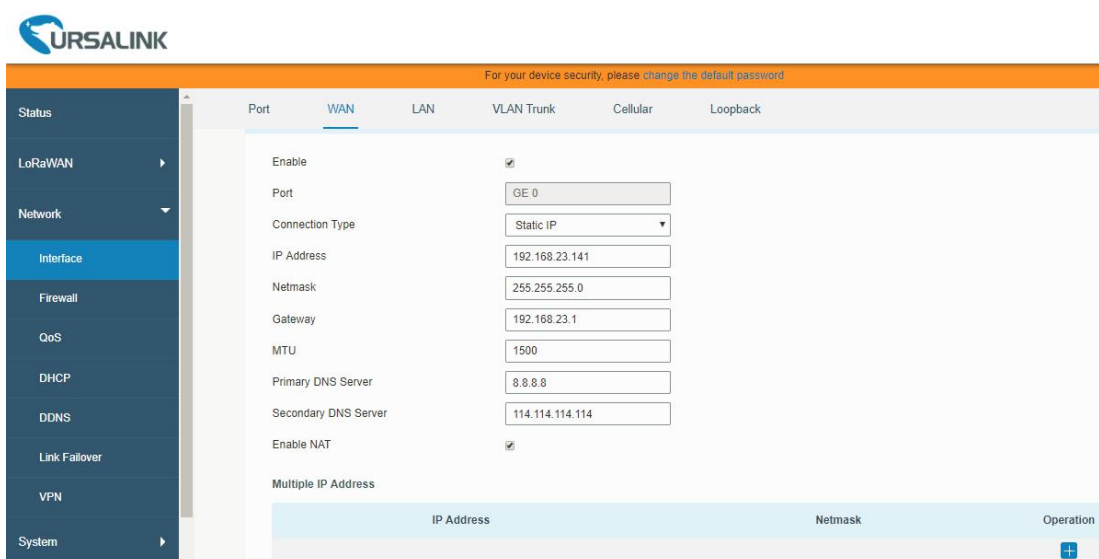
URSALINK

For your device security, please change the default password

Status
LoRaWAN
Network
Interface
Firewall
QoS
DHCP
DDNS
Link Failover
VPN
System

Port WAN LAN VLAN Trunk Cellular Loopback

Enable
Port GE 0
Connection Type Static IP
IP Address 192.168.23.141
Netmask 255.255.255.0
Gateway 192.168.23.1
MTU 1500
Primary DNS Server 8.8.8.8
Secondary DNS Server 114.114.114.114
Enable NAT

Multiple IP Address

| IP Address | Netmask | Operation |
|---|---|---|
| | | + |